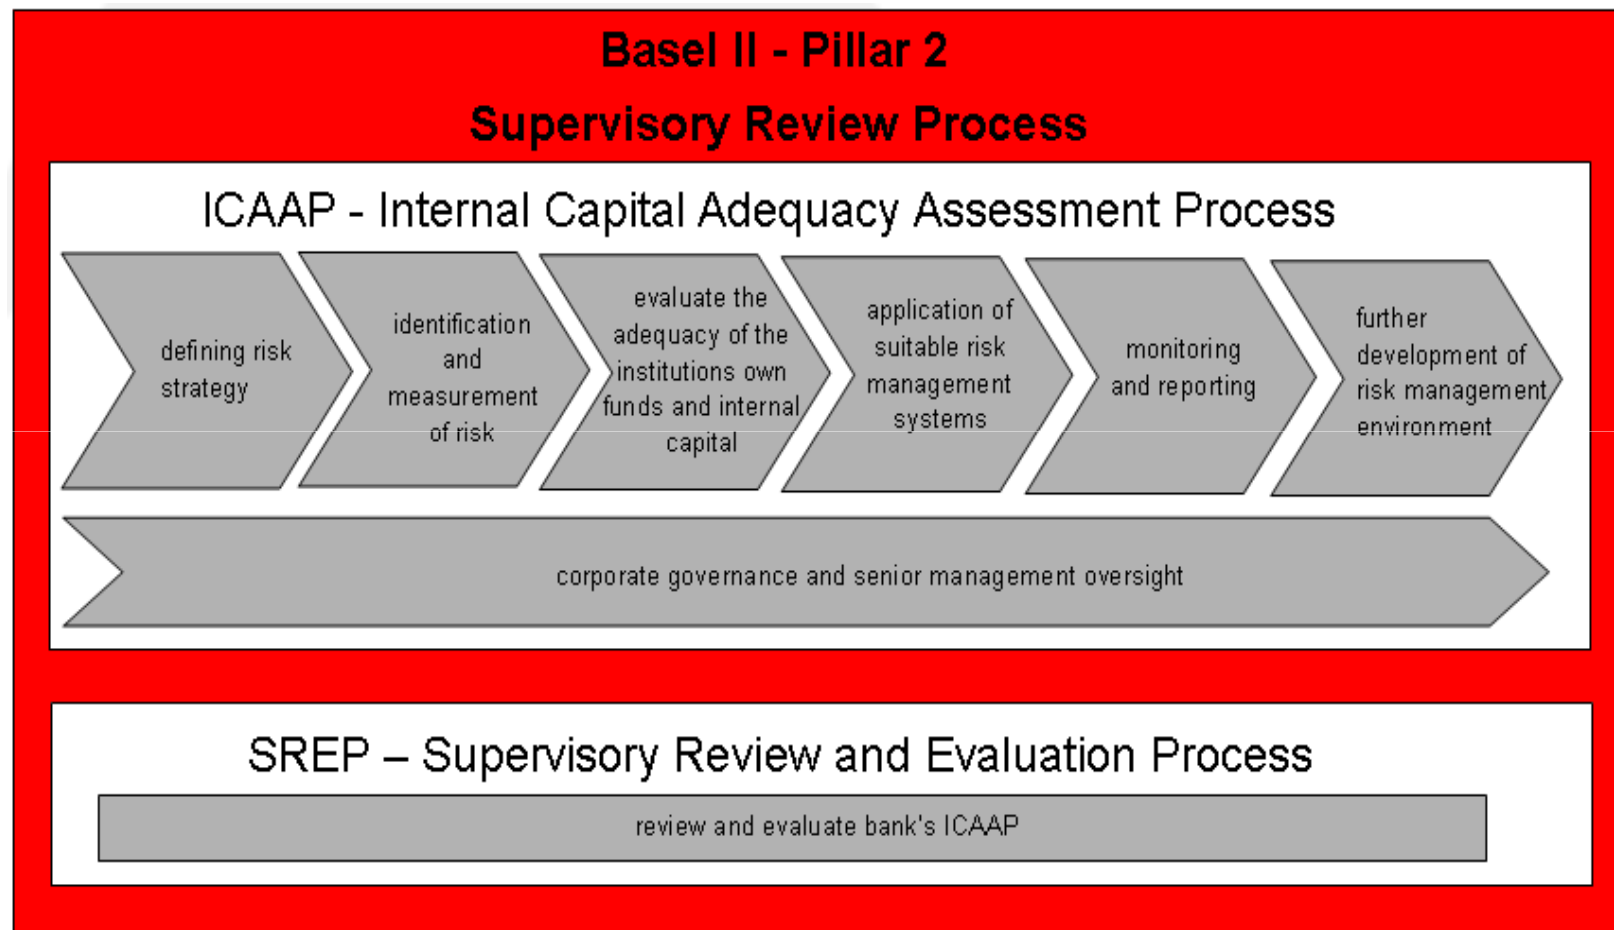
Basel II - Pillar 2

Supervisory Review Process

ICAAP - Internal Capital Adequacy Assessment Process

defining risk strategy

identification and measurement of risk

evaluate the adequacy of the institutions own funds and internal capital

application of suitable risk management systems

monitoring and reporting

further development of risk management environment

corporate governance and senior management oversight

SREP – Supervisory Review and Evaluation Process

review and evaluate bank's ICAAP